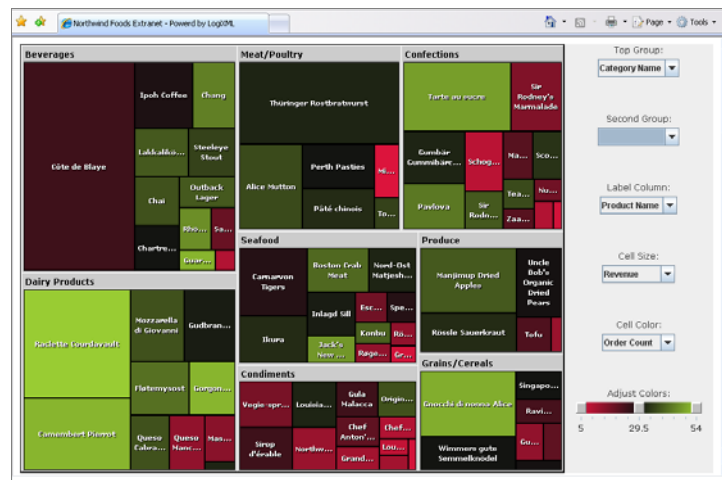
Northwind Foods Extranet - Powerd by LogiXML

Page · Tools ·

Beverages

Côte de Blaye

Ipoh Coffee

Chang

Lakkaliikö...

Steeleye Stout

Chai

Outback Lager

Chartreu...

Rhö...

Sa...

Guar...

Dairy Products

Raclette Courdavault

Mozzarella di Giovanni

Gudbran...

Flotemysost

Gorgon...

Camembert Pierrot

Queso Cabra...

Queso Manc...

Mas...

Meat/Poultry

Thüringer Rostbratwurst

Alice Mutton

Perth Pasties

Mi...

Pâté chinois

To...

Seafood

Carnarvon Tigers

Boston Crab Meat

Nord-Ost Matjesh...

Inlagd Sill

Esc...

Spe...

Ikura

Jack's New ...

Konbu

Rö...

Rogę...

Gr...

Condiments

Vegie-spr...

Louisia...

Gula Malacca

Origin...

Sirop d'érable

Northw...

Chef Anton'...

Chef...

Grand...

Lou...

Confections

Tarte au sucre

Sir Rodney's Marmalade

Gumbär Gummibärc...

Schog...

Ma...

Sco...

Tea...

Nu...

Pavlova

Sir Rodn...

Zaa...

Produce

Manjimup Dried Apples

Uncle Bob's Organic Dried Pears

Rössle Sauerkraut

Tofu

Grains/Cereals

Gnocchi di nonna Alice

Singapo...

Ravi...

Gu...

Wimmers gute Semmelknödel

Top Group:

Category Name

Second Group:

Label Column:

Product Name

Cell Size:

Revenue

Cell Color:

Order Count

Adjust Colors:

5

29.5

54